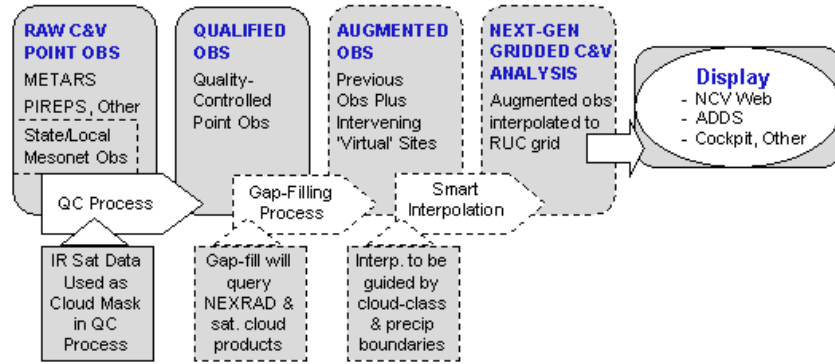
RAW C&V POINT OBS
METARS
PIREPS, Other
State/Local Mesonet Obs

QUALIFIED OBS
Quality-Controlled Point Obs

AUGMENTED OBS
Previous Obs Plus Intervening 'Virtual' Sites

NEXT-GEN GRIDDED C&V ANALYSIS
Augmented obs interpolated to RUC grid

Display
- NCV Web
- ADDS
- Cockpit, Other

QC Process

Gap-Filling Process

Smart Interpolation

IR Sat Data Used as Cloud Mask in QC Process

Gap-fill will query NEXRAD & sat. cloud products

Interp. to be guided by cloud-class & precip boundaries